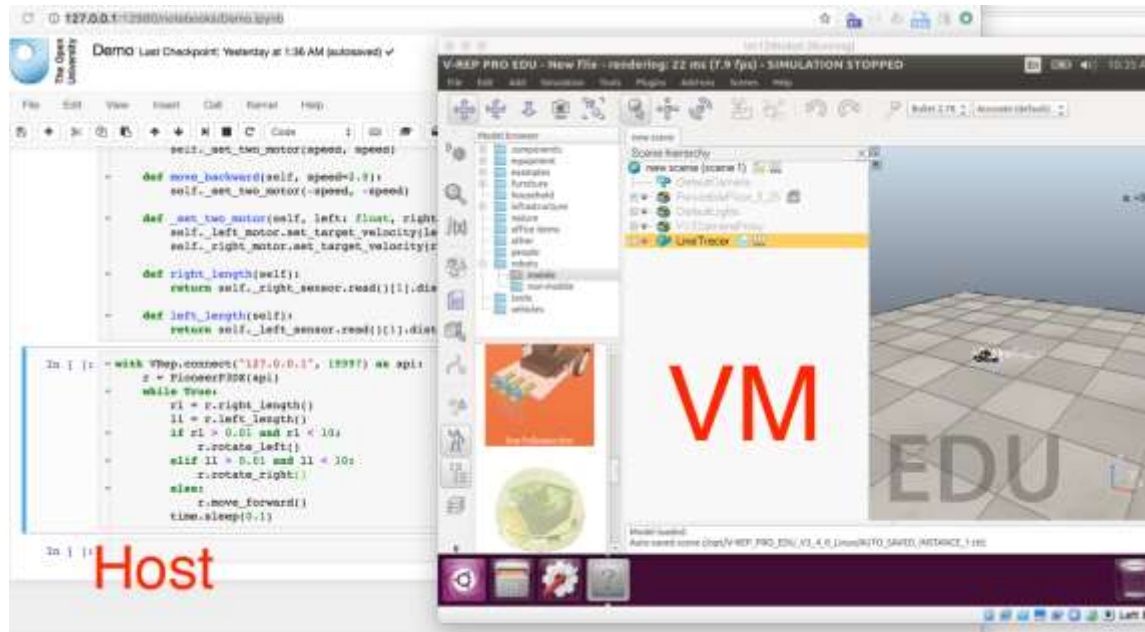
127.0.0.1:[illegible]/notebooks/Demo.ipynb

The Open University

Demo Last Checkpoint: Yesterday at 1:36 AM (autosaved)

File Edit View Insert Cell Kernel Help

Code

self._set_two_motor(speed, speed)

def move_backward(self, speed=2.0):
self._set_two_motor(-speed, -speed)

def _set_two_motor(self, left: float, right
self._left_motor.set_target_velocity(le
self._right_motor.set_target_velocity(r

def right_length(self):
return self._right_sensor.read()[1].dis

def left_length(self):
return self._left_sensor.read()[1].dist

In [ ]: with VRep.connect("127.0.0.1", 19997) as api:
r = PioneerP3DX(api)
while True:
rl = r.right_length()
ll = r.left_length()
if rl > 0.01 and rl < 10:
r.rotate_left()
elif ll > 0.01 and ll < 10:
r.rotate_right()
else:
r.move_forward()
time.sleep(0.1)

In [ ]:

Host

V-REP PRO EDU - New file - rendering: 22 ms (7.9 fps) - SIMULATION STOPPED

File Edit Add Simulation Tools Plugins Add-ons Scenes Help

Model browser
components
equipment
examples
furniture
household
infrastructure
nature
office items
other
people
robots
mobile
non-mobile
tools
vehicles

Scene hierarchy
new scene (scene 1)
DefaultCamera
ResizableFloor_5_25
DefaultLights
XYZCameraProxy
LineTracer

VM

EDU

Model loaded.
Auto-saved scene ([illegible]/V-REP_PRO_EDU_V3_4_0_Linux/AUTO_SAVED_INSTANCE_1.ttt)